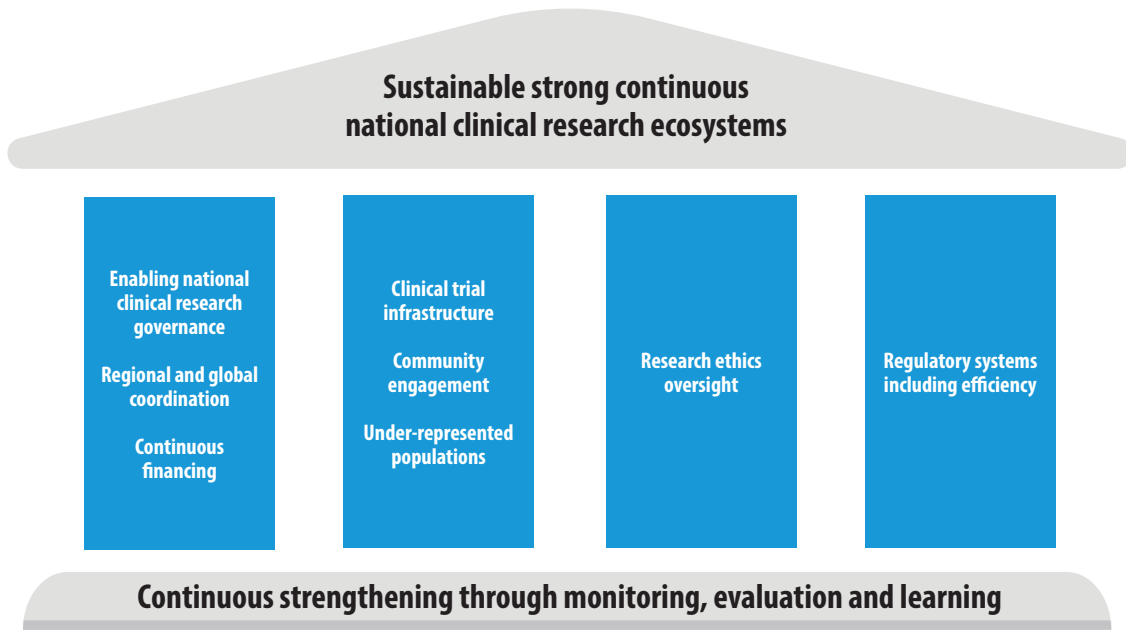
Sustainable strong continuous national clinical research ecosystems

Enabling national clinical research governance

Regional and global coordination

Continuous financing

Clinical trial infrastructure

Community engagement

Under-represented populations

Research ethics oversight

Regulatory systems including efficiency

Continuous strengthening through monitoring, evaluation and learning